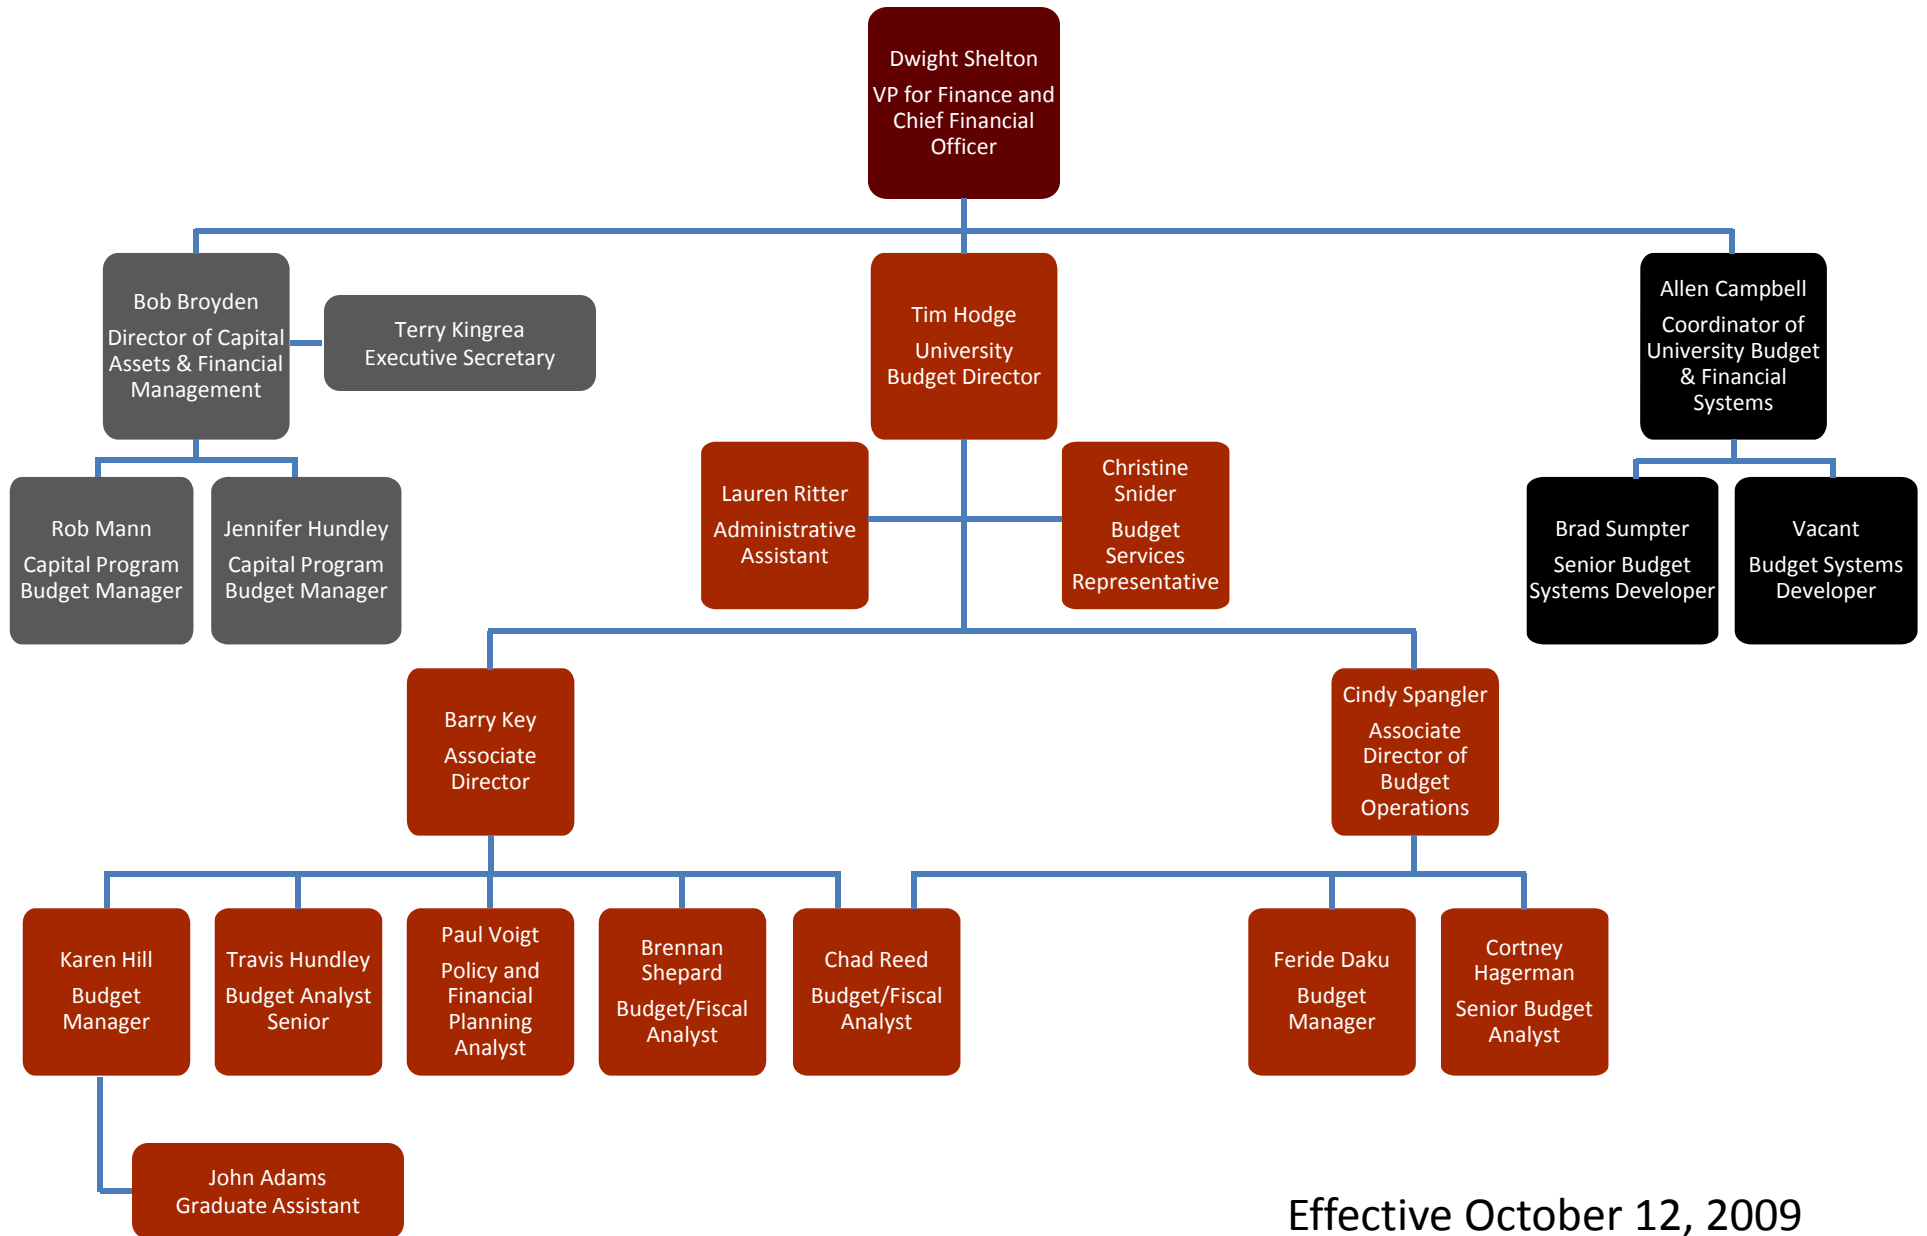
Dwight Shelton
VP for Finance and Chief Financial Officer

Bob Broyden
Director of Capital Assets & Financial Management

Terry Kingrea
Executive Secretary

Tim Hodge
University Budget Director

Allen Campbell
Coordinator of University Budget & Financial Systems

Rob Mann
Capital Program Budget Manager

Jennifer Hundley
Capital Program Budget Manager

Lauren Ritter
Administrative Assistant

Christine Snider
Budget Services Representative

Brad Sumpter
Senior Budget Systems Developer

Vacant
Budget Systems Developer

Barry Key
Associate Director

Cindy Spangler
Associate Director of Budget Operations

Karen Hill
Budget Manager

Travis Hundley
Budget Analyst Senior

Paul Voigt
Policy and Financial Planning Analyst

Brennan Shepard
Budget/Fiscal Analyst

Chad Reed
Budget/Fiscal Analyst

Feride Daku
Budget Manager

Cortney Hagerman
Senior Budget Analyst

John Adams
Graduate Assistant

Effective October 12, 2009